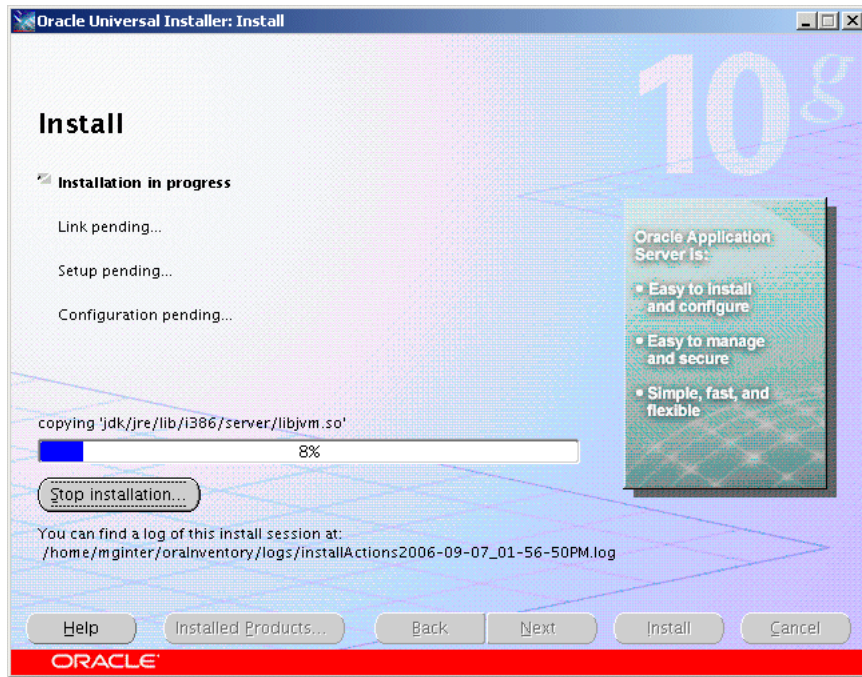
Oracle Universal Installer: Install

10g

Install

Installation in progress

Link pending...

Setup pending...

Configuration pending...

Oracle Application Server is:

• Easy to install and configure

• Easy to manage and secure

• Simple, fast, and flexible

copying 'jdk/jre/lib/i386/server/libjvm.so'

8%

Stop installation...

You can find a log of this install session at:
/home/mginter/oraInventory/logs/installActions2006-09-07_01-56-50PM.log

Help | Installed Products... | Back | Next | Install | Cancel

ORACLE